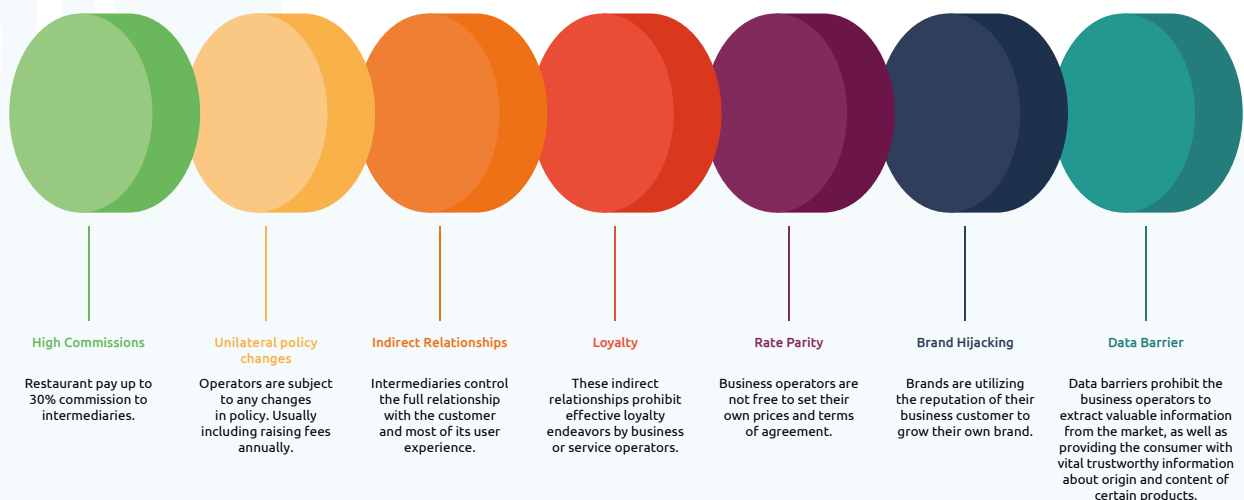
High Commissions

Restaurant pay up to 30% commission to intermediaries.

Unilateral policy changes

Operators are subject to any changes in policy. Usually including raising fees annually.

Indirect Relationships

Intermediaries control the full relationship with the customer and most of its user experience.

Loyalty

These indirect relationships prohibit effective loyalty endeavors by business or service operators.

Rate Parity

Business operators are not free to set their own prices and terms of agreement.

Brand Hijacking

Brands are utilizing the reputation of their business customer to grow their own brand.

Data Barrier

Data barriers prohibit the business operators to extract valuable information from the market, as well as providing the consumer with vital trustworthy information about origin and content of certain products.